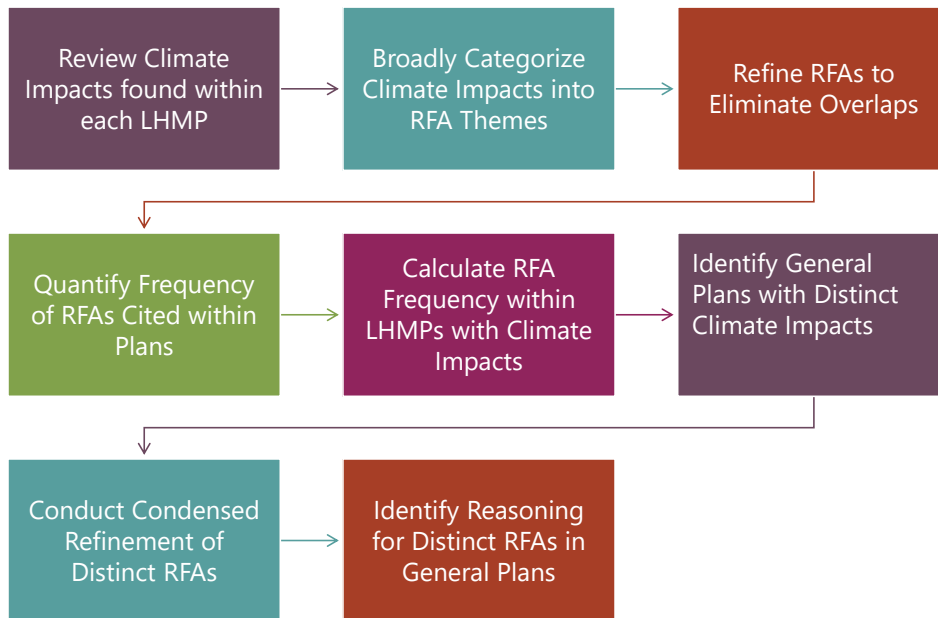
Review Climate Impacts found within each LHMP

Broadly Categorize Climate Impacts into RFA Themes

Refine RFAs to Eliminate Overlaps

Quantify Frequency of RFAs Cited within Plans

Calculate RFA Frequency within LHMPs with Climate Impacts

Identify General Plans with Distinct Climate Impacts

Conduct Condensed Refinement of Distinct RFAs

Identify Reasoning for Distinct RFAs in General Plans